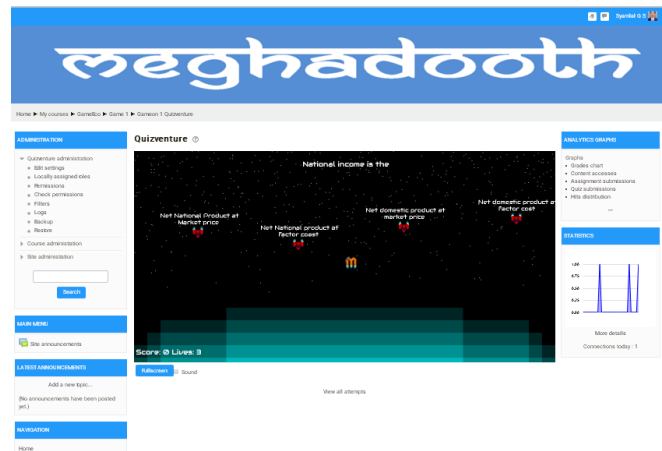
Syamlal G S

meghadooth

Home ▶ My courses ▶ GameSoc ▶ Game 1 ▶ Gameon 1 Quizventure

ADMINISTRATION

Quizventure administration
Edit settings
Locally assigned roles
Permissions
Check permissions
Filters
Logs
Backup
Restore
Course administration
Site administration

Search

MAIN MENU

Site announcements

LATEST ANNOUNCEMENTS

Add a new topic...
(No announcements have been posted yet.)

NAVIGATION

Home

Quizventure

National income is the

Net National Product at Market price

Net National product at factor coast

Net domestic product at market price

Net domestic product at factor cost

Score: 0 Lives: 3

Fullscreen Sound

View all attempts

ANALYTICS GRAPHS

Graphs
Grades chart
Content accesses
Assignment submissions
Quiz submissions
Hits distribution
...

STATISTICS

1.00
0.75
0.50
0.25
0.00

More details
Connections today : 1